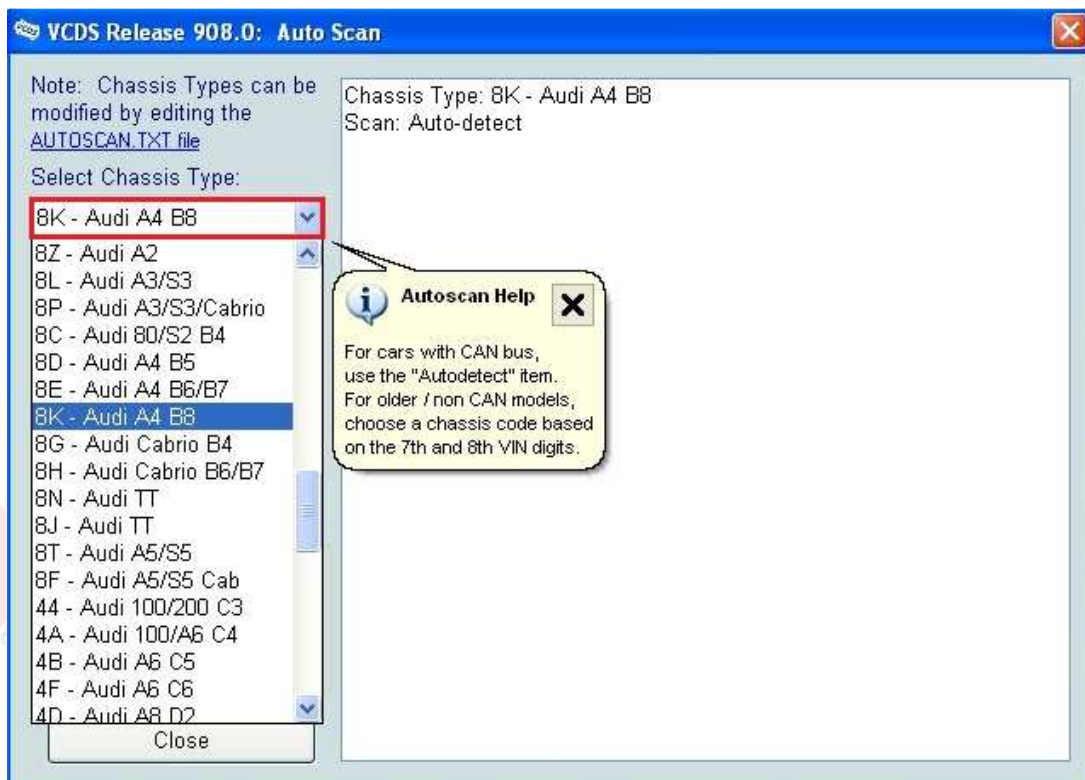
VCDS Release 908.0: Auto Scan

Note: Chassis Types can be modified by editing the AUTOSCAN.TXT file

Select Chassis Type:

8K - Audi A4 B8

8Z - Audi A2
8L - Audi A3/S3
8P - Audi A3/S3/Cabrio
8C - Audi 80/S2 B4
8D - Audi A4 B5
8E - Audi A4 B6/B7
8K - Audi A4 B8
8G - Audi Cabrio B4
8H - Audi Cabrio B6/B7
8N - Audi TT
8J - Audi TT
8T - Audi A5/S5
8F - Audi A5/S5 Cab
44 - Audi 100/200 C3
4A - Audi 100/A6 C4
4B - Audi A6 C5
4F - Audi A6 C6
4D - Audi A8 D2

Close

Chassis Type: 8K - Audi A4 B8
Scan: Auto-detect

Autoscan Help

For cars with CAN bus, use the "Autodetect" item. For older / non CAN models, choose a chassis code based on the 7th and 8th VIN digits.